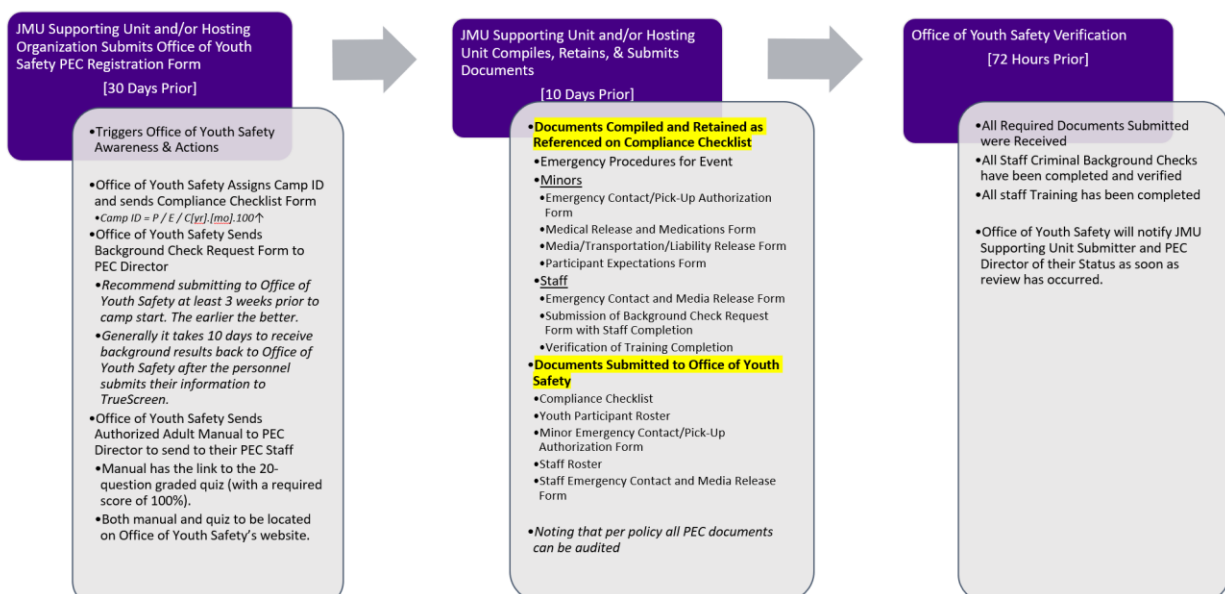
JMU Supporting Unit and/or Hosting Organization Submits Office of Youth Safety PEC Registration Form

[30 Days Prior]

•Triggers Office of Youth Safety Awareness & Actions

•Office of Youth Safety Assigns Camp ID and sends Compliance Checklist Form
•Camp ID = P / E / C[yr].[mo].100↑
•Office of Youth Safety Sends Background Check Request Form to PEC Director
•Recommend submitting to Office of Youth Safety at least 3 weeks prior to camp start. The earlier the better.
•Generally it takes 10 days to receive background results back to Office of Youth Safety after the personnel submits their information to TrueScreen.
•Office of Youth Safety Sends Authorized Adult Manual to PEC Director to send to their PEC Staff
•Manual has the link to the 20-question graded quiz (with a required score of 100%).
•Both manual and quiz to be located on Office of Youth Safety's website.

JMU Supporting Unit and/or Hosting Unit Compiles, Retains, & Submits Documents

[10 Days Prior]

•Documents Compiled and Retained as Referenced on Compliance Checklist
•Emergency Procedures for Event
•Minors
•Emergency Contact/Pick-Up Authorization Form
•Medical Release and Medications Form
•Media/Transportation/Liability Release Form
•Participant Expectations Form
•Staff
•Emergency Contact and Media Release Form
•Submission of Background Check Request Form with Staff Completion
•Verification of Training Completion
•Documents Submitted to Office of Youth Safety
•Compliance Checklist
•Youth Participant Roster
•Minor Emergency Contact/Pick-Up Authorization Form
•Staff Roster
•Staff Emergency Contact and Media Release Form

•Noting that per policy all PEC documents can be audited

Office of Youth Safety Verification

[72 Hours Prior]

•All Required Documents Submitted were Received
•All Staff Criminal Background Checks have been completed and verified
•All staff Training has been completed

•Office of Youth Safety will notify JMU Supporting Unit Submitter and PEC Director of their Status as soon as review has occurred.